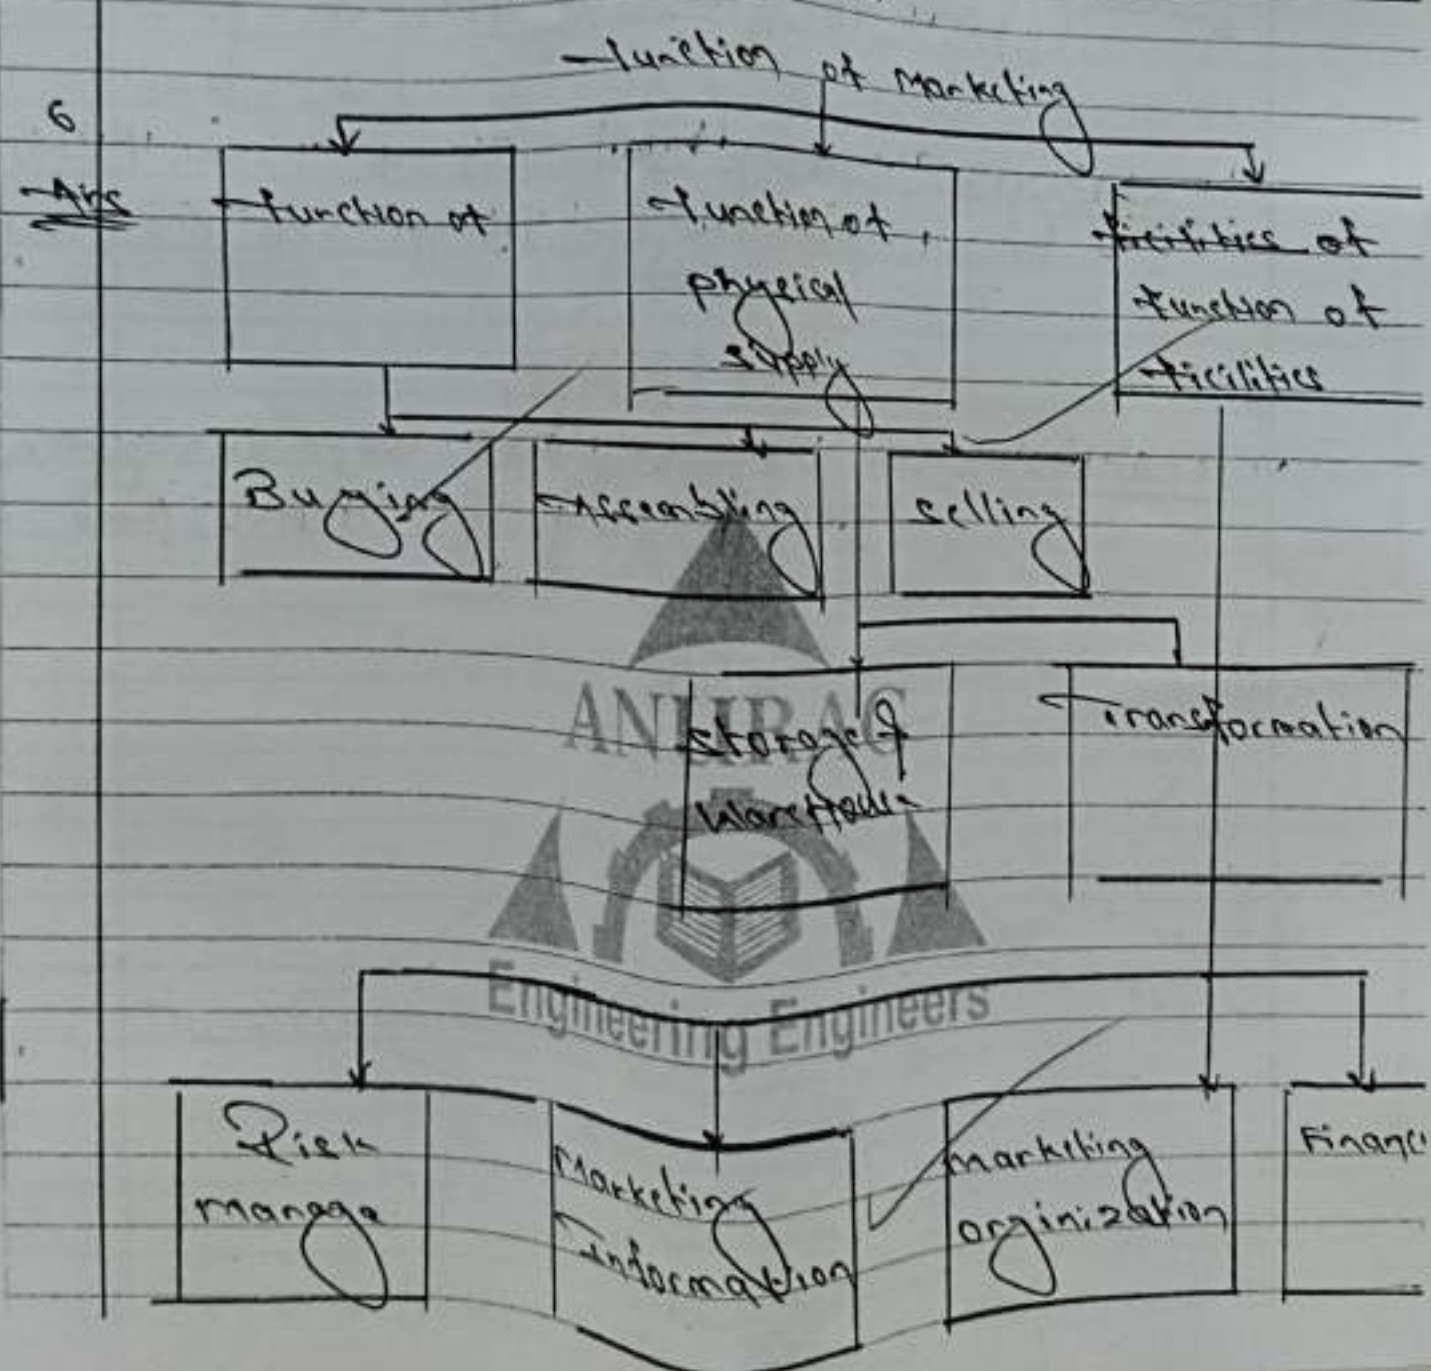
Function of Marketing

6

Ans

Function of

Function of physical supply

Facilities of Function of Facilities

Buying

Assembling

Selling

Storage & Warehouse

Transformation

ANURAG

Engineering Engineers

Risk manage

Marketing Information

Marketing orginization

Financ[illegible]